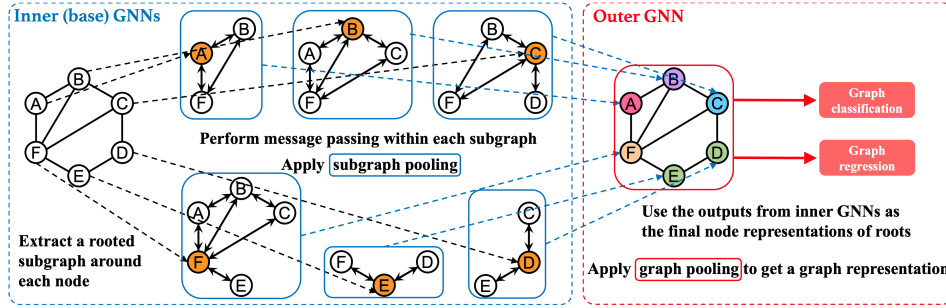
Inner (base) GNNs

Outer GNN

A B C D E F

A B F

A B C F

B C D F

Perform message passing within each subgraph

Apply subgraph pooling

A B C F E

F E D

C D E

Extract a rooted subgraph around each node

A B C D E F

Graph classification

Graph regression

Use the outputs from inner GNNs as the final node representations of roots

Apply graph pooling to get a graph representation